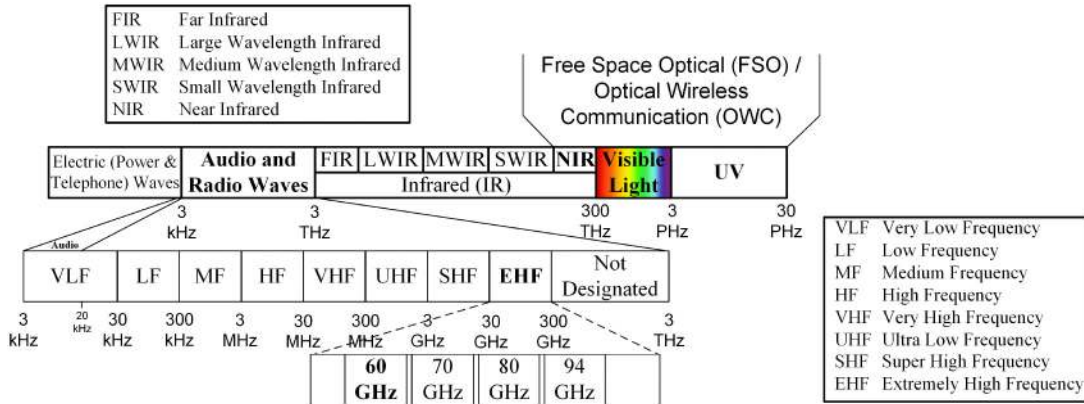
| | |
|---|---|
| FIR | Far Infrared |
| LWIR | Large Wavelength Infrared |
| MWIR | Medium Wavelength Infrared |
| SWIR | Small Wavelength Infrared |
| NIR | Near Infrared |

Free Space Optical (FSO) / Optical Wireless Communication (OWC)

Electric (Power & Telephone) Waves
Audio and Radio Waves
FIR LWIR MWIR SWIR NIR
Infrared (IR)
Visible Light
UV

3 kHz
3 THz
300 THz
3 PHz
30 PHz

Audio

VLF LF MF HF VHF UHF SHF EHF Not Designated

3 kHz
20 kHz
30 kHz
300 kHz
3 MHz
30 MHz
300 MHz
3 GHz
30 GHz
300 GHz
3 THz

60 GHz
70 GHz
80 GHz
94 GHz

| | |
|---|---|
| VLF | Very Low Frequency |
| LF | Low Frequency |
| MF | Medium Frequency |
| HF | High Frequency |
| VHF | Very High Frequency |
| UHF | Ultra Low Frequency |
| SHF | Super High Frequency |
| EHF | Extremely High Frequency |